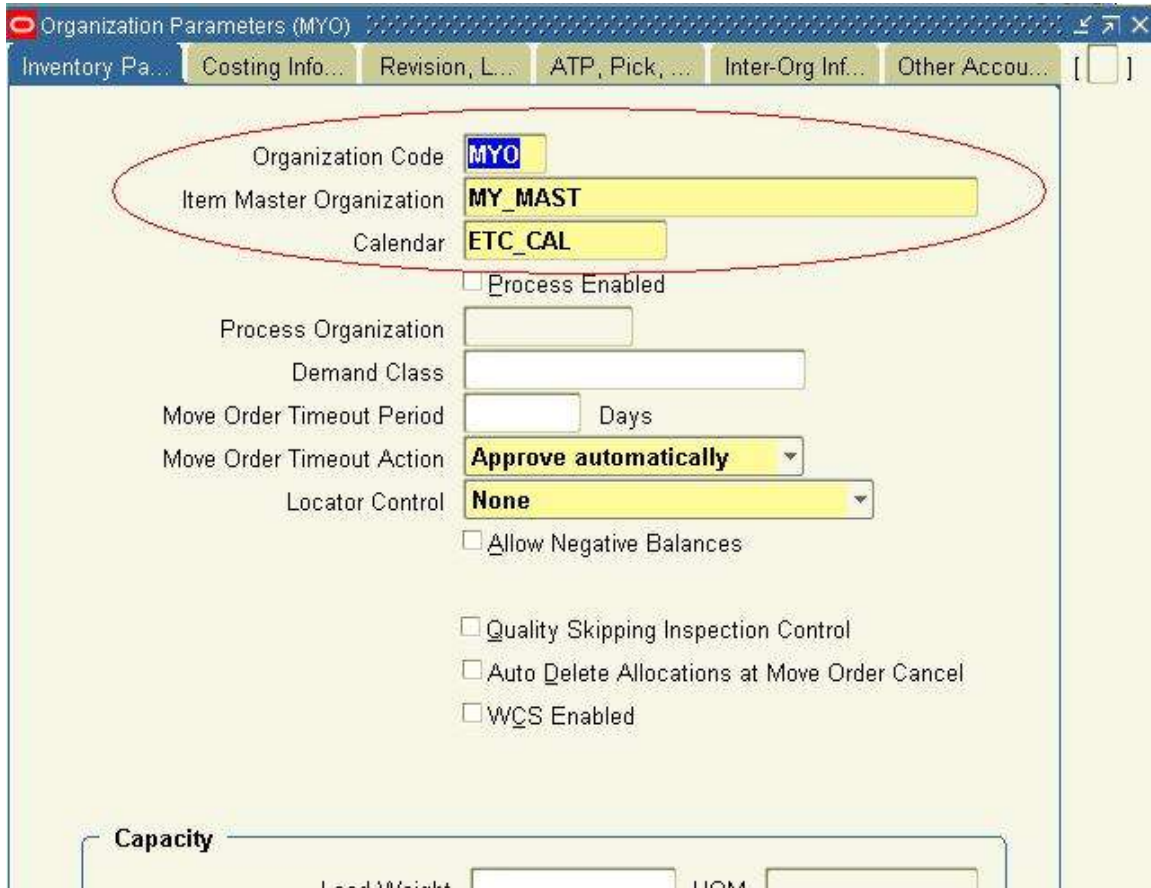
Organization Parameters (MYO)

Inventory Pa... | Costing Info... | Revision, L... | ATP, Pick, ... | Inter-Org Inf... | Other Accou... | [ ]

Organization Code MYO
Item Master Organization MY_MAST
Calendar ETC_CAL
Process Enabled
Process Organization
Demand Class
Move Order Timeout Period Days
Move Order Timeout Action Approve automatically
Locator Control None
Allow Negative Balances

Quality Skipping Inspection Control
Auto Delete Allocations at Move Order Cancel
WCS Enabled

Capacity
Load Weight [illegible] UOM